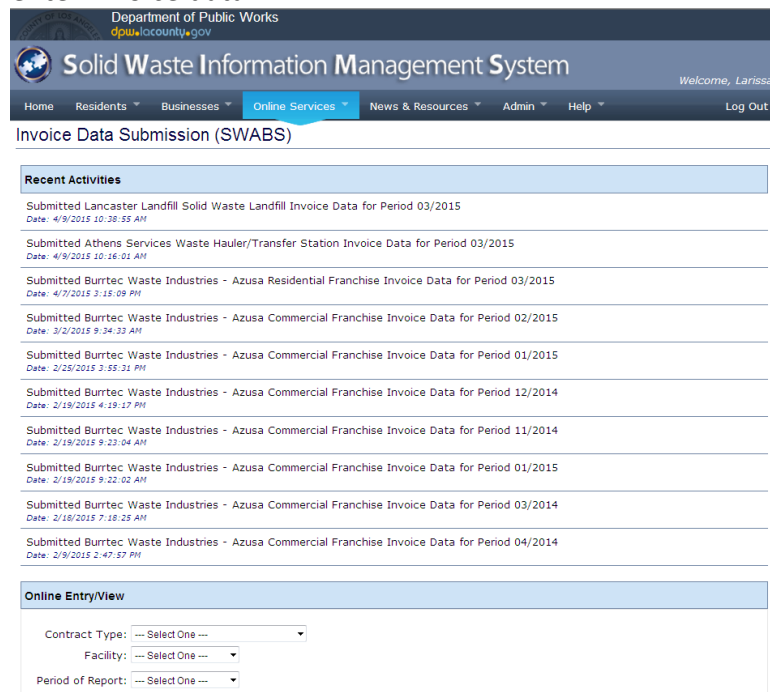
COUNTY OF LOS ANGELES

Department of Public Works
dpw.lacounty.gov

Solid Waste Information Management System

Welcome, Lariss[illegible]

Home | Residents | Businesses | Online Services | News & Resources | Admin | Help | Log Out

Invoice Data Submission (SWABS)

Recent Activities

Submitted Lancaster Landfill Solid Waste Landfill Invoice Data for Period 03/2015
Date: 4/9/2015 10:38:55 AM

Submitted Athens Services Waste Hauler/Transfer Station Invoice Data for Period 03/2015
Date: 4/9/2015 10:16:01 AM

Submitted Burrtec Waste Industries - Azusa Residential Franchise Invoice Data for Period 03/2015
Date: 4/7/2015 3:15:09 PM

Submitted Burrtec Waste Industries - Azusa Commercial Franchise Invoice Data for Period 02/2015
Date: 3/2/2015 9:34:33 AM

Submitted Burrtec Waste Industries - Azusa Commercial Franchise Invoice Data for Period 01/2015
Date: 2/25/2015 3:55:31 PM

Submitted Burrtec Waste Industries - Azusa Commercial Franchise Invoice Data for Period 12/2014
Date: 2/19/2015 4:19:17 PM

Submitted Burrtec Waste Industries - Azusa Commercial Franchise Invoice Data for Period 11/2014
Date: 2/19/2015 9:23:04 AM

Submitted Burrtec Waste Industries - Azusa Commercial Franchise Invoice Data for Period 01/2015
Date: 2/19/2015 9:22:02 AM

Submitted Burrtec Waste Industries - Azusa Commercial Franchise Invoice Data for Period 03/2014
Date: 2/18/2015 7:18:25 AM

Submitted Burrtec Waste Industries - Azusa Commercial Franchise Invoice Data for Period 04/2014
Date: 2/9/2015 2:47:57 PM

Online Entry/View

Contract Type: --- Select One ---

Facility: --- Select One ---

Period of Report: --- Select One ---